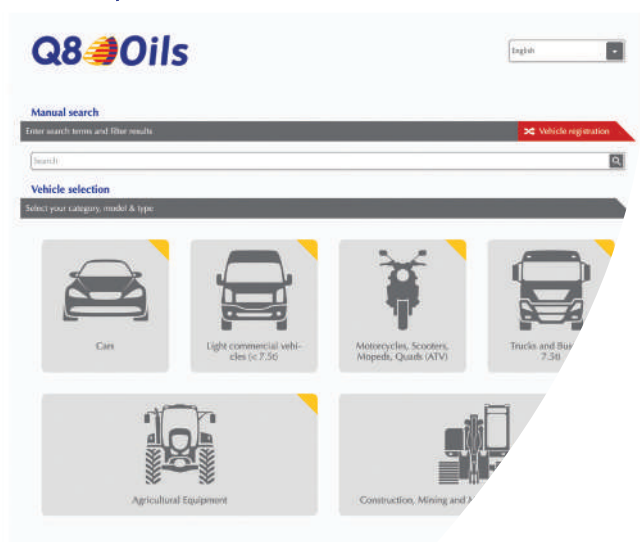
Q8 Oils

English

Manual search

Enter search terms and filter results

Vehicle registration

Search

Vehicle selection

Select your category, model & type

Cars

Light commercial vehicles (< 7.5t)

Motorcycles, Scooters, Mopeds, Quads (ATV)

Trucks and Bu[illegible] 7.5t

Agricultural Equipment

Construction, Mining and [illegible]